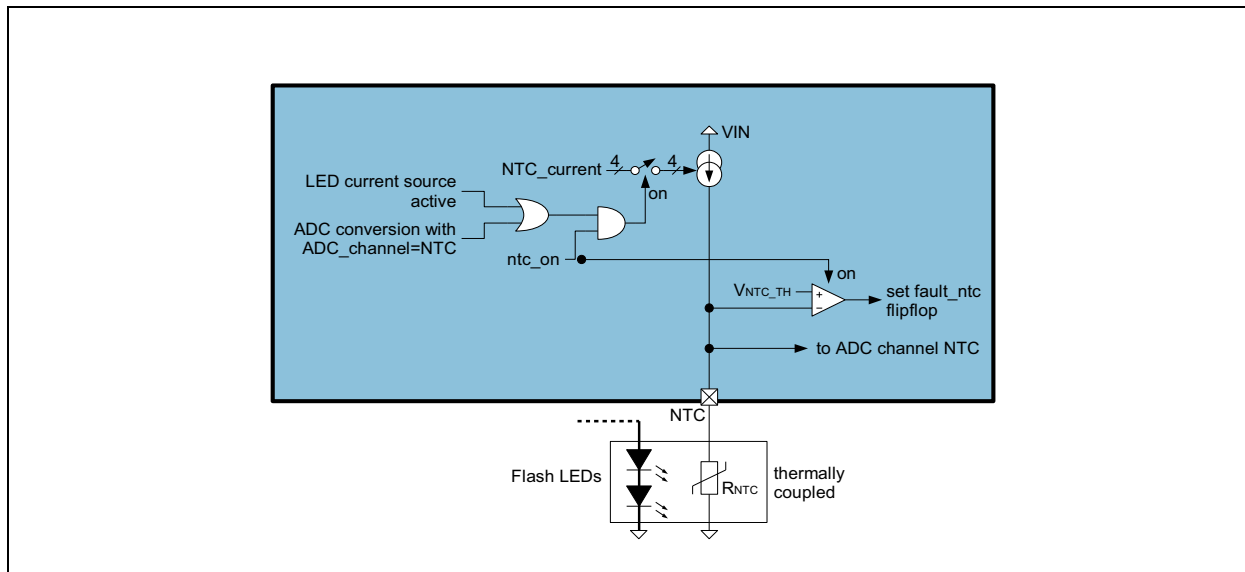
VIN

NTC_current 4 4

on

LED current source active

ADC conversion with ADC_channel=NTC

ntc_on

on

$V_{NTC\_TH}$ + −

set fault_ntc flipflop

to ADC channel NTC

NTC

Flash LEDs

$R_{NTC}$

thermally coupled